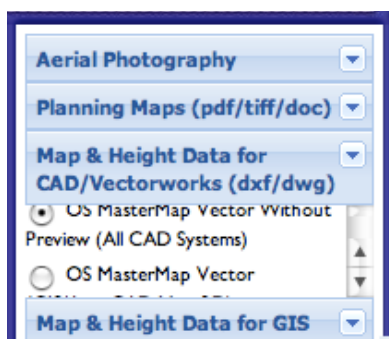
Aerial Photography

Planning Maps (pdf/tiff/doc)

Map & Height Data for CAD/Vectorworks (dxf/dwg)

OS MasterMap Vector Without Preview (All CAD Systems)

OS MasterMap Vector

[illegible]

Map & Height Data for GIS